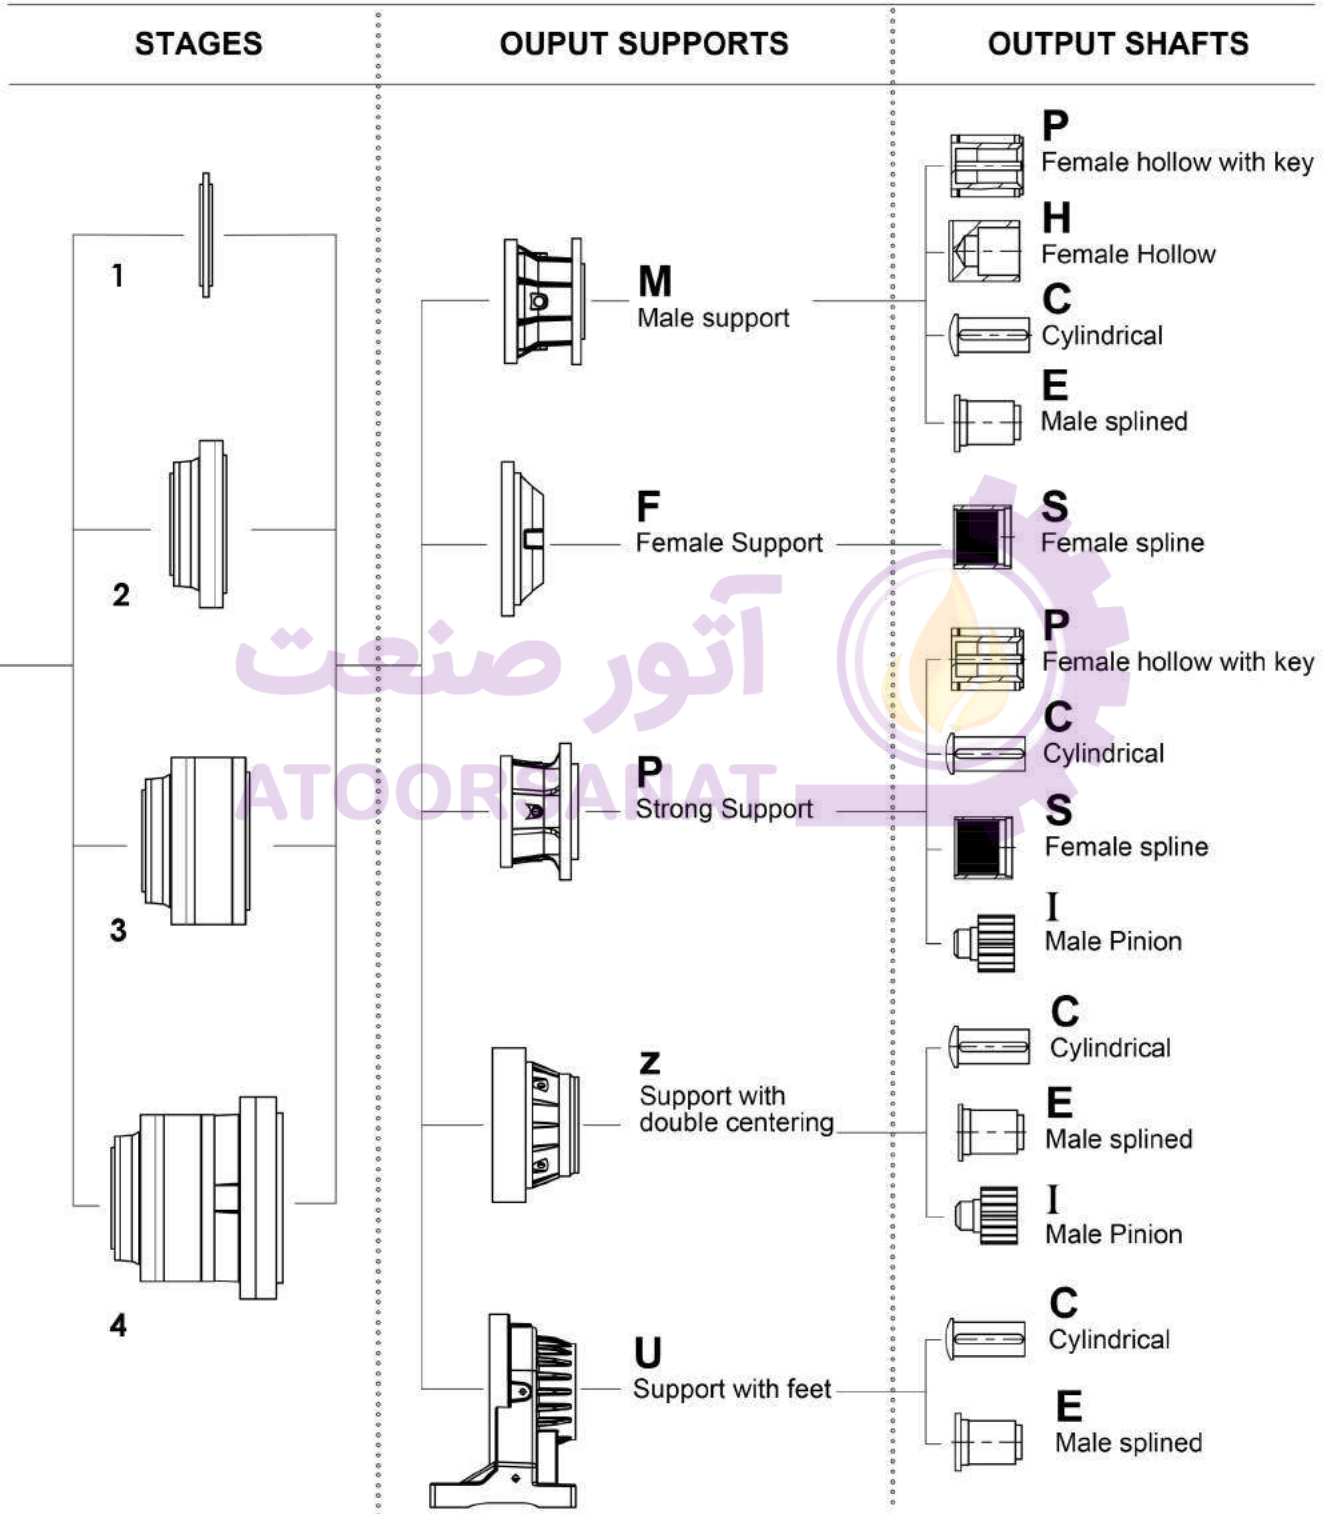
STAGES

OUPUT SUPPORTS

OUTPUT SHAFTS

1

2

3

4

M
Male support

F
Female Support

P
Strong Support

z
Support with double centering

U
Support with feet

P
Female hollow with key

H
Female Hollow

C
Cylindrical

E
Male splined

S
Female spline

P
Female hollow with key

C
Cylindrical

S
Female spline

I
Male Pinion

C
Cylindrical

E
Male splined

I
Male Pinion

C
Cylindrical

E
Male splined

آتور صنعت
ATOORSANAT